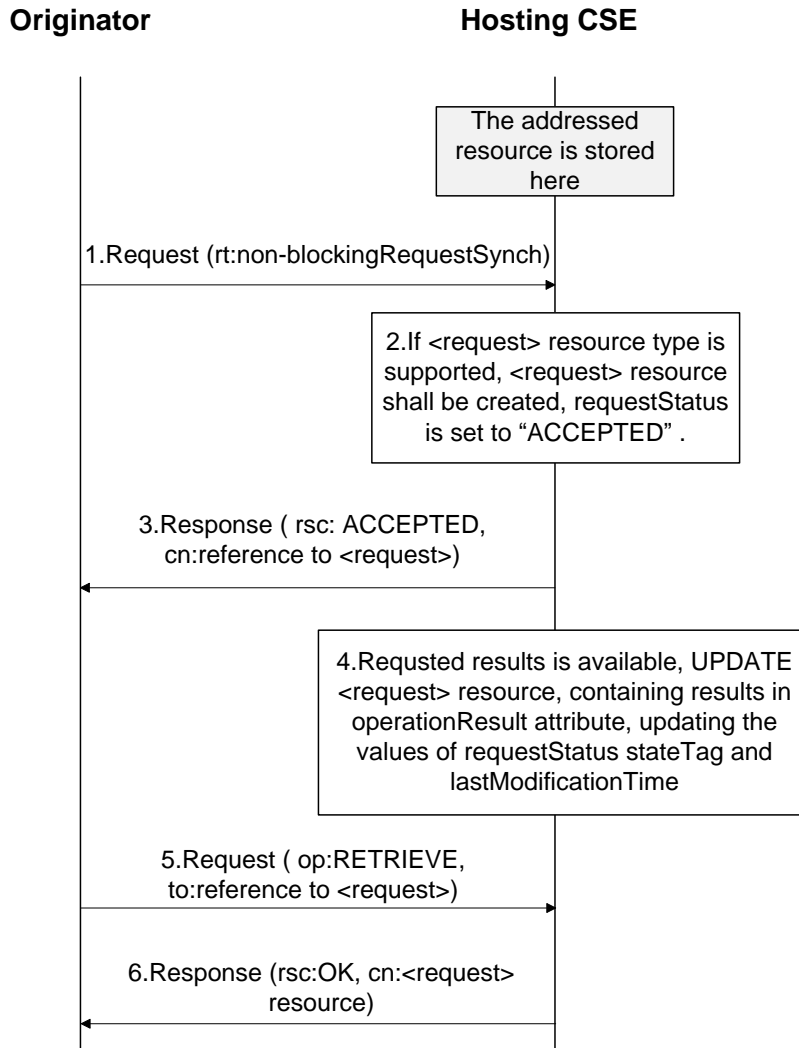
Originator

Hosting CSE

The addressed resource is stored here

1.Request (rt:non-blockingRequestSynch)

2.If <request> resource type is supported, <request> resource shall be created, requestStatus is set to “ACCEPTED” .

3.Response ( rsc: ACCEPTED, cn:reference to <request>)

4.Requsted results is available, UPDATE <request> resource, containing results in operationResult attribute, updating the values of requestStatus stateTag and lastModificationTime

5.Request ( op:RETRIEVE, to:reference to <request>)

6.Response (rsc:OK, cn:<request> resource)